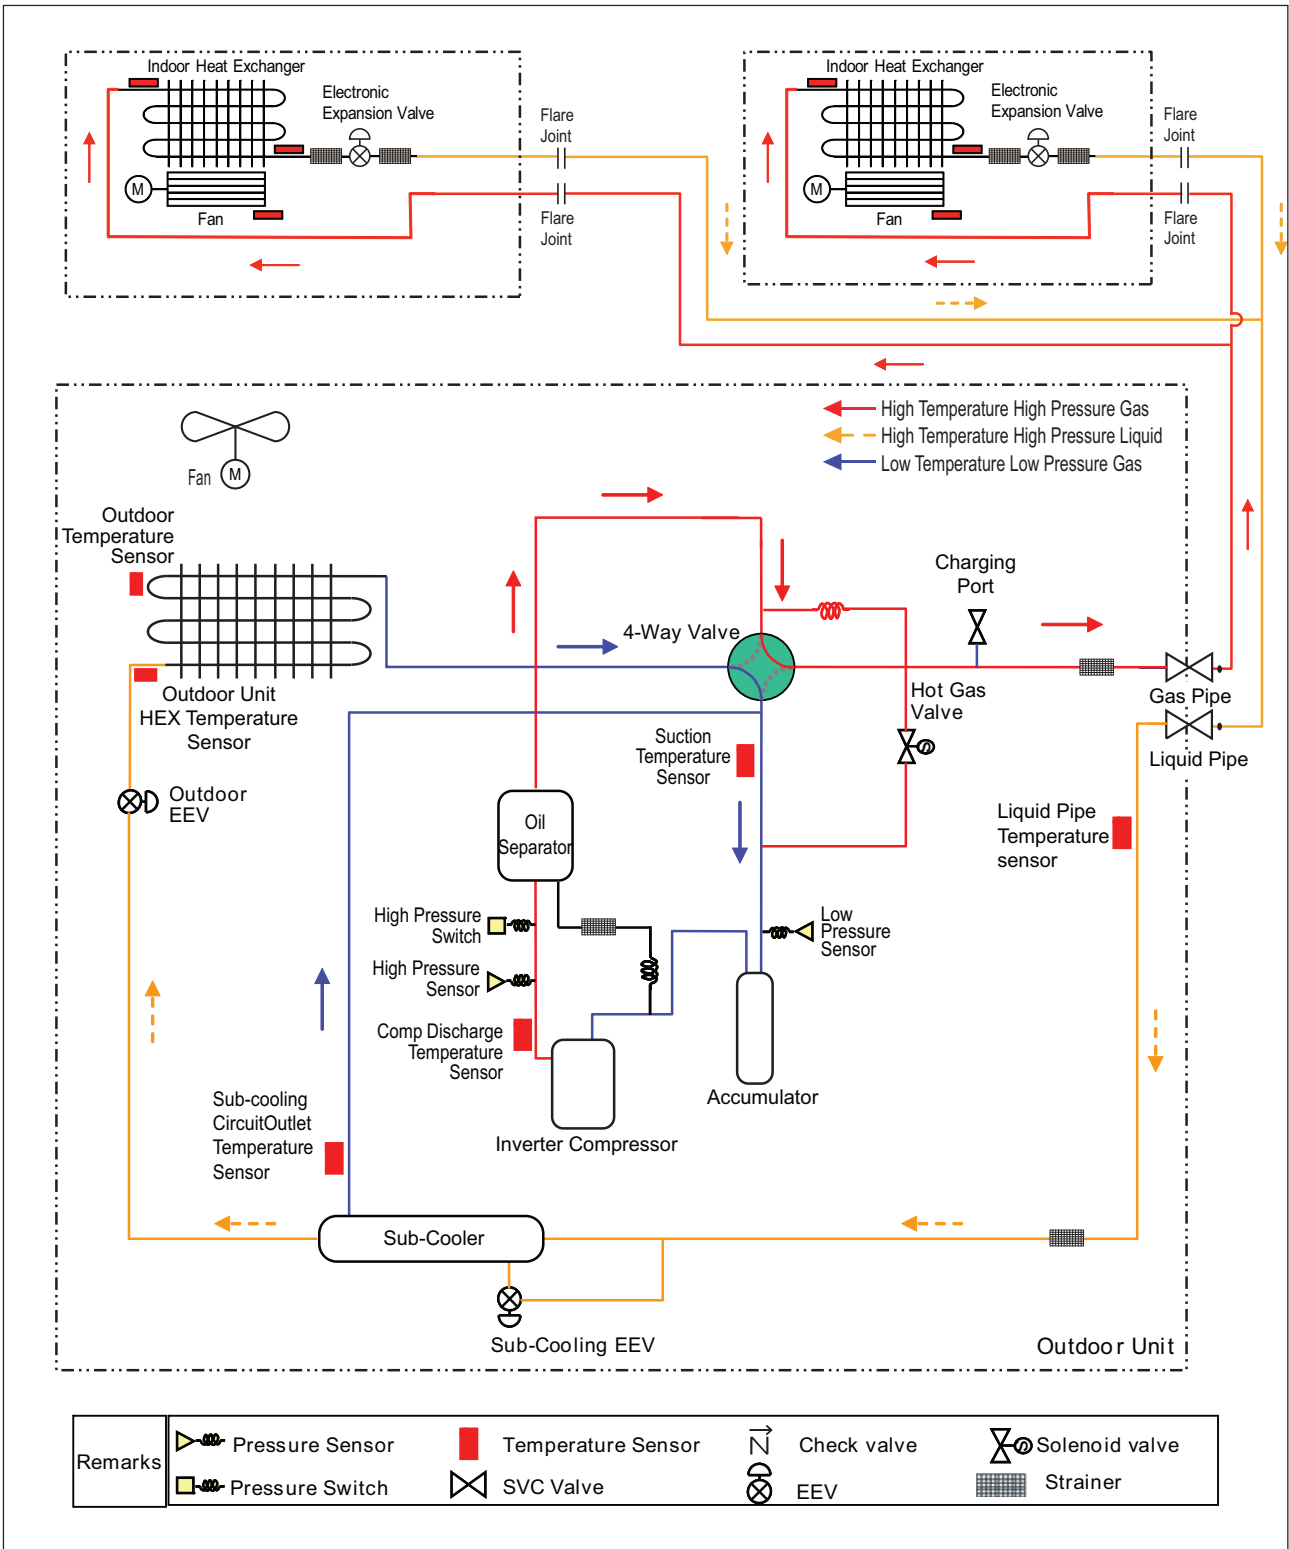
Indoor Heat Exchanger

Electronic Expansion Valve

M

Fan

Flare Joint

Flare Joint

Indoor Heat Exchanger

Electronic Expansion Valve

M

Fan

Flare Joint

Flare Joint

High Temperature High Pressure Gas
High Temperature High Pressure Liquid
Low Temperature Low Pressure Gas

Fan M

Outdoor Temperature Sensor

Charging Port

4-Way Valve

Outdoor Unit HEX Temperature Sensor

Hot Gas Valve

Gas Pipe

Liquid Pipe

Suction Temperature Sensor

Outdoor EEV

Oil Separator

Liquid Pipe Temperature sensor

High Pressure Switch

Low Pressure Sensor

High Pressure Sensor

Comp Discharge Temperature Sensor

Accumulator

Inverter Compressor

Sub-cooling CircuitOutlet Temperature Sensor

Sub-Cooler

Sub-Cooling EEV

Outdoor Unit

| Remarks | Pressure Sensor | Temperature Sensor | Check valve | Solenoid valve |
|---|---|---|---|---|
| | Pressure Switch | SVC Valve | EEV | Strainer |